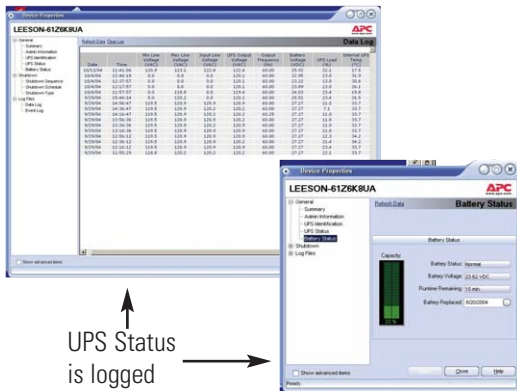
Device Properties

LEESON-61Z6K8UA

APC

General
Summary
Admin Information
UPS Identification
UPS Status
Battery Status
Shutdown
Shutdown Sequence
Shutdown Schedule
Shutdown Type
Log Files
Data Log
Event Log

Refresh Data Clear Log

Data Log

Show advanced items

Device Properties

LEESON-61Z6K8UA

APC

General
Summary
Admin Information
UPS Identification
UPS Status
Battery Status
Shutdown
Log Files

Refresh Data

Battery Status

Battery Status

Capacity:

Battery Status: Normal

Battery Voltage: 23.62 VDC

Runtime Remaining: 15 min

Battery Replaced: 8/20/2004

Show advanced items

Close

Help

Ready

UPS Status is logged